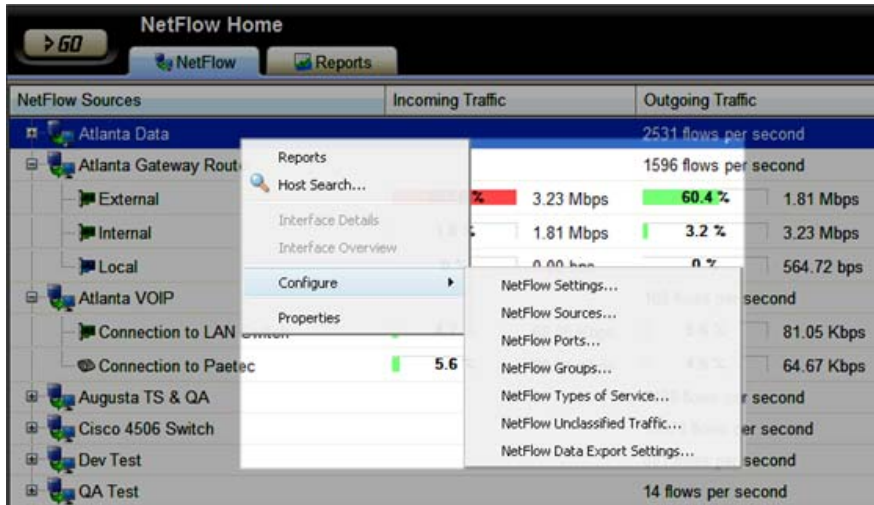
> GO

NetFlow Home

NetFlow

Reports

| NetFlow Sources | Incoming Traffic | | Outgoing Traffic | |
|---|---|---|---|---|
| Atlanta Data | | | 2531 flows per second | |
| Atlanta Gateway Rout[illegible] | | | 1596 flows per second | |
| External | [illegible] % | 3.23 Mbps | 60.4 % | 1.81 Mbps |
| Internal | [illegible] % | 1.81 Mbps | 3.2 % | 3.23 Mbps |
| Local | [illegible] % | 0.00 bps | 0 % | 564.72 bps |
| Atlanta VOIP | | | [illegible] second | |
| Connection to LAN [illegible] | | | | 81.05 Kbps |
| Connection to Paetec | 5.6 | | | 64.67 Kbps |
| Augusta TS & QA | | | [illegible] second | |
| Cisco 4506 Switch | | | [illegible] second | |
| Dev Test | | | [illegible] second | |
| QA Test | | | 14 flows per second | |

Reports
Host Search...
Interface Details
Interface Overview
Configure
Properties

NetFlow Settings...
NetFlow Sources...
NetFlow Ports...
NetFlow Groups...
NetFlow Types of Service...
NetFlow Unclassified Traffic...
NetFlow Data Export Settings...